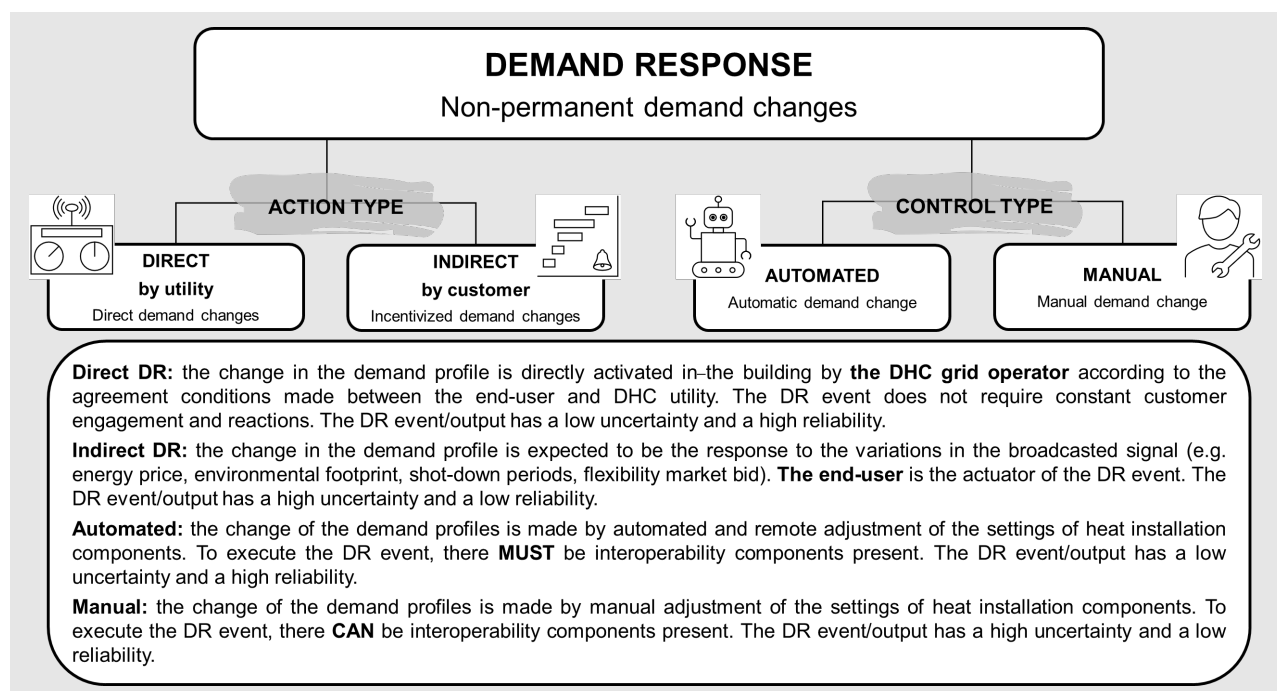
DEMAND RESPONSE
Non-permanent demand changes

ACTION TYPE

DIRECT
by utility
Direct demand changes

INDIRECT
by customer
Incentivized demand changes

CONTROL TYPE

AUTOMATED
Automatic demand change

MANUAL
Manual demand change

**Direct DR:** the change in the demand profile is directly activated in the building by **the DHC grid operator** according to the agreement conditions made between the end-user and DHC utility. The DR event does not require constant customer engagement and reactions. The DR event/output has a low uncertainty and a high reliability.

**Indirect DR:** the change in the demand profile is expected to be the response to the variations in the broadcasted signal (e.g. energy price, environmental footprint, shot-down periods, flexibility market bid). **The end-user** is the actuator of the DR event. The DR event/output has a high uncertainty and a low reliability.

**Automated:** the change of the demand profiles is made by automated and remote adjustment of the settings of heat installation components. To execute the DR event, there **MUST** be interoperability components present. The DR event/output has a low uncertainty and a high reliability.

**Manual:** the change of the demand profiles is made by manual adjustment of the settings of heat installation components. To execute the DR event, there **CAN** be interoperability components present. The DR event/output has a high uncertainty and a low reliability.